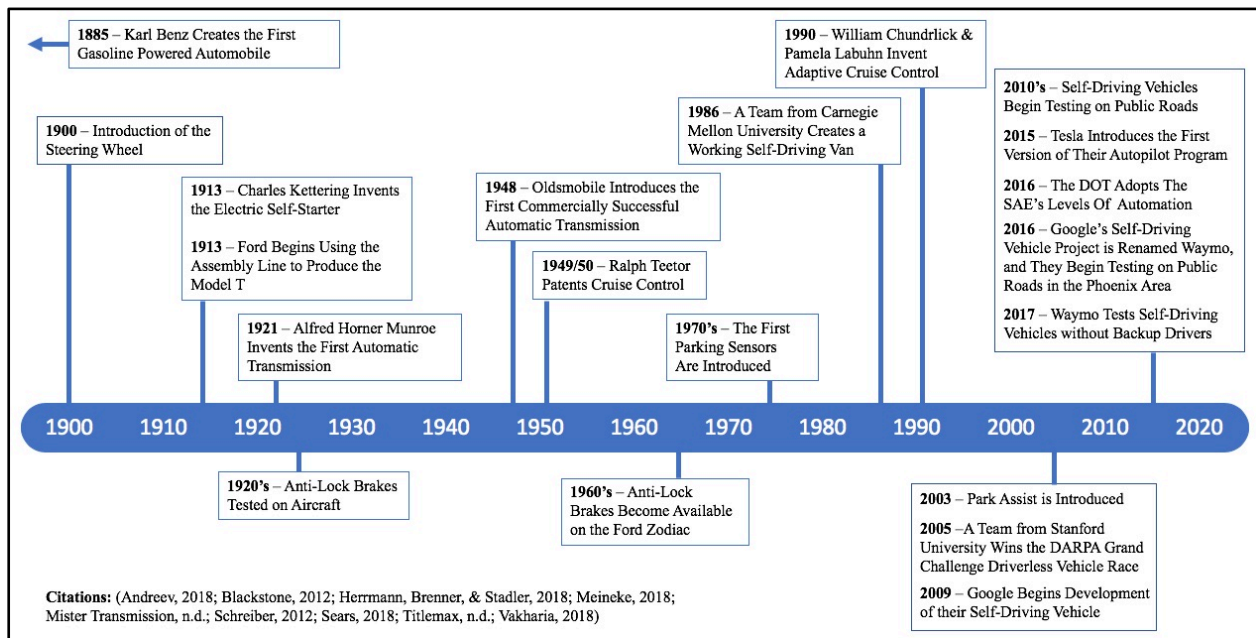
**1885** – Karl Benz Creates the First Gasoline Powered Automobile

**1900** – Introduction of the Steering Wheel

**1913** – Charles Kettering Invents the Electric Self-Starter

**1913** – Ford Begins Using the Assembly Line to Produce the Model T

**1921** – Alfred Horner Munroe Invents the First Automatic Transmission

**1948** – Oldsmobile Introduces the First Commercially Successful Automatic Transmission

**1949/50** – Ralph Teetor Patents Cruise Control

**1986** – A Team from Carnegie Mellon University Creates a Working Self-Driving Van

**1970's** – The First Parking Sensors Are Introduced

**1990** – William Chundrlick & Pamela Labuhn Invent Adaptive Cruise Control

**2010's** – Self-Driving Vehicles Begin Testing on Public Roads

**2015** – Tesla Introduces the First Version of Their Autopilot Program

**2016** – The DOT Adopts The SAE's Levels Of Automation

**2016** – Google's Self-Driving Vehicle Project is Renamed Waymo, and They Begin Testing on Public Roads in the Phoenix Area

**2017** – Waymo Tests Self-Driving Vehicles without Backup Drivers

1900 1910 1920 1930 1940 1950 1960 1970 1980 1990 2000 2010 2020

**1920's** – Anti-Lock Brakes Tested on Aircraft

**1960's** – Anti-Lock Brakes Become Available on the Ford Zodiac

**2003** – Park Assist is Introduced

**2005** –A Team from Stanford University Wins the DARPA Grand Challenge Driverless Vehicle Race

**2009** – Google Begins Development of their Self-Driving Vehicle

**Citations:** (Andreev, 2018; Blackstone, 2012; Herrmann, Brenner, & Stadler, 2018; Meineke, 2018; Mister Transmission, n.d.; Schreiber, 2012; Sears, 2018; Titlemax, n.d.; Vakharia, 2018)